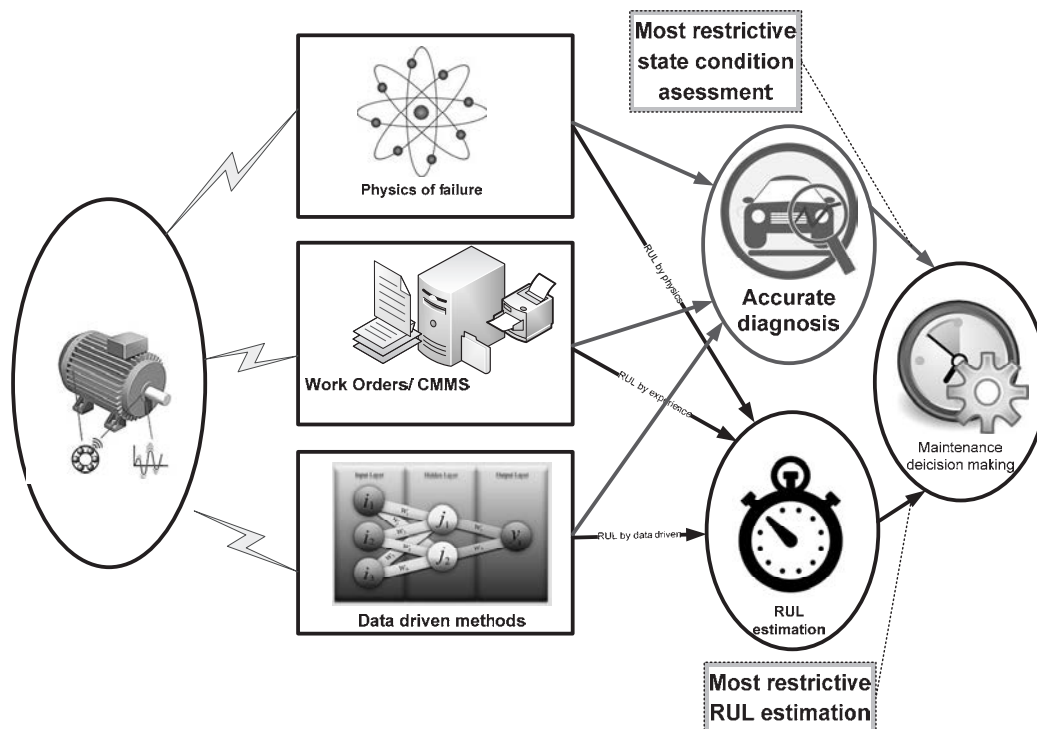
Most restrictive state condition asessment

Physics of failure

Work Orders/ CMMS

Input Layer

Hidden Layer

Output Layer

$i_1$

$i_2$

$i_3$

$j_1$

$j_2$

$y_1$

Data driven methods

RUL by physics

RUL by experience

RUL by data driven

Accurate diagnosis

RUL estimation

Maintenance deicision making

Most restrictive RUL estimation